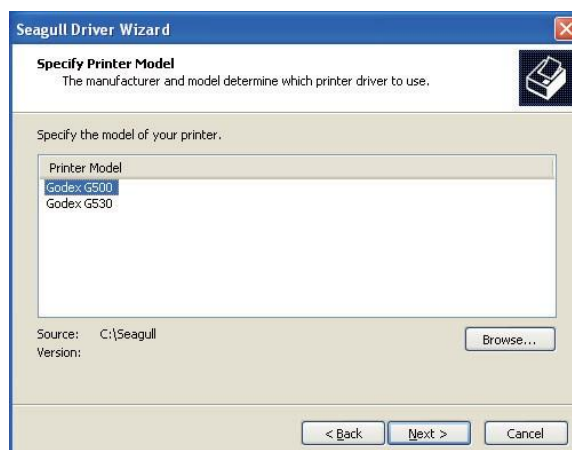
Seagull Driver Wizard

Specify Printer Model
The manufacturer and model determine which printer driver to use.

Specify the model of your printer.

Printer Model
Godex G500
Godex G530

Source: C:\Seagull
Version:

Browse...

< Back
Next >
Cancel